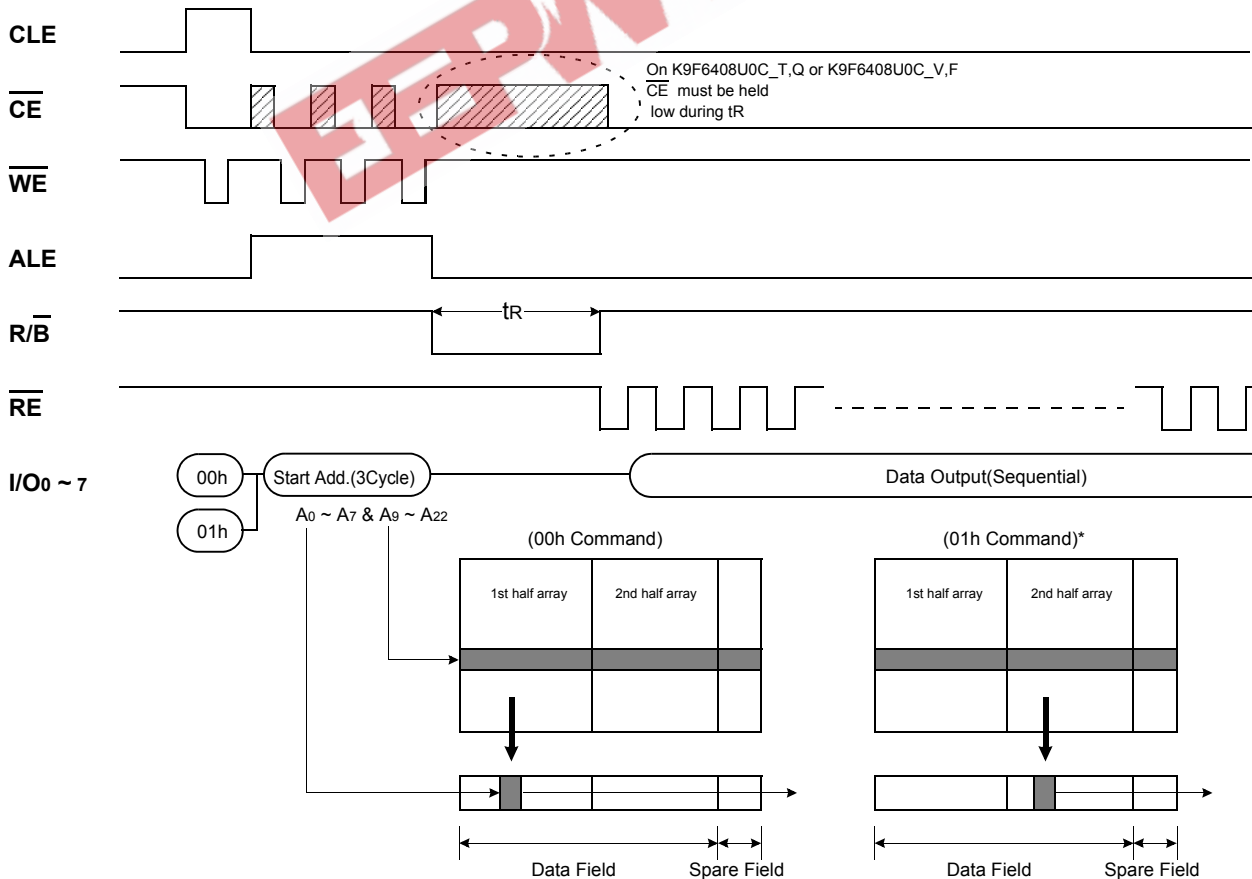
CLE

$\overline{CE}$

On K9F6408U0C_T,Q or K9F6408U0C_V,F $\overline{CE}$ must be held low during tR

$\overline{WE}$

ALE

R/$\overline{B}$

$t_R$

$\overline{RE}$

I/O$_{0 \sim 7}$

00h

01h

Start Add.(3Cycle)

Data Output(Sequential)

$A_0 \sim A_7$ & $A_9 \sim A_{22}$

(00h Command)

(01h Command)*

1st half array

2nd half array

1st half array

2nd half array

Data Field

Spare Field

Data Field

Spare Field